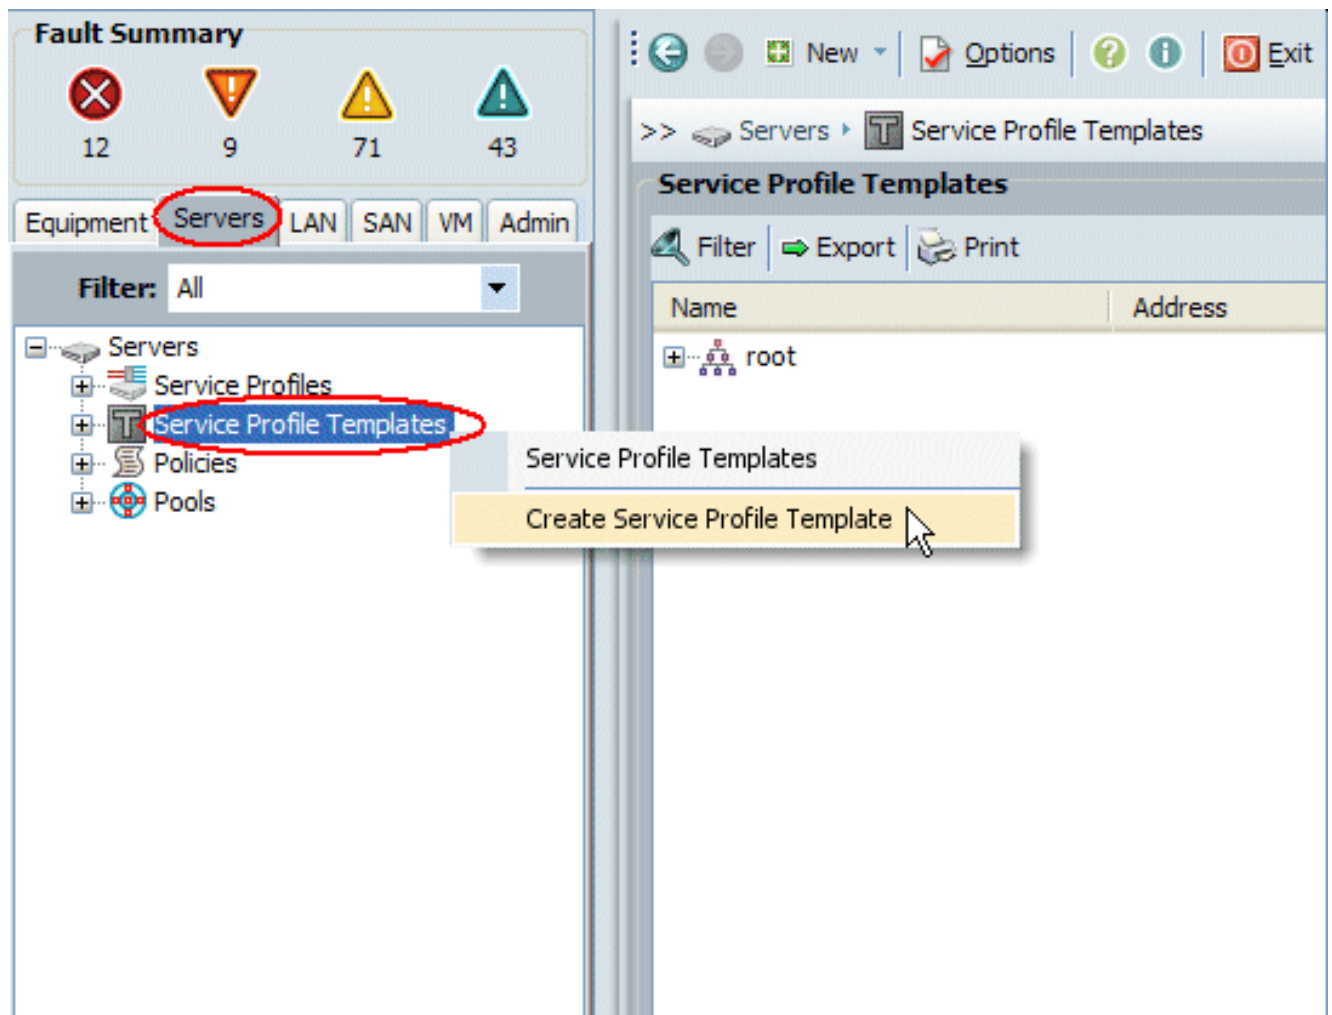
Fault Summary

12 9 71 43

Equipment Servers LAN SAN VM Admin

Filter: All

Servers
Service Profiles
Service Profile Templates
Policies
Pools

New Options Exit

>> Servers Service Profile Templates

Service Profile Templates

Filter Export Print

| Name | Address |
|---|---|
| root | |

Service Profile Templates
Create Service Profile Template